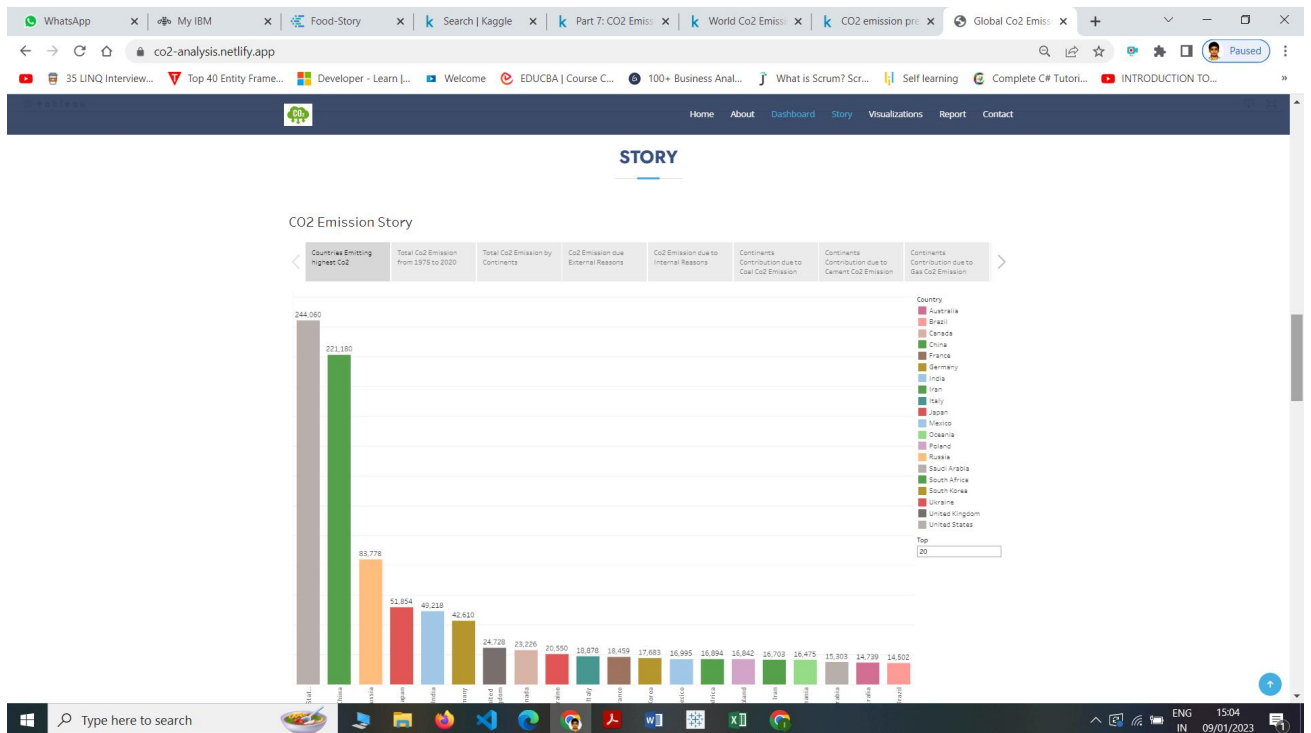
WhatsApp × My IBM × Food-Story × Search | Kaggle × Part 7: CO2 Emiss × World Co2 Emiss × CO2 emission pre × Global Co2 Emiss × +

co2-analysis.netlify.app

Paused

35 LINQ Interview... Top 40 Entity Frame... Developer - Learn |... Welcome EDUCBA | Course C... 100+ Business Anal... What is Scrum? Scr... Self learning Complete C# Tutori... INTRODUCTION TO...

Home About Dashboard Story Visualizations Report Contact

STORY

CO2 Emission Story

Countries Emitting highest Co2 | Total Co2 Emission from 1975 to 2020 | Total Co2 Emission by Continents | Co2 Emission due External Reasons | Co2 Emission due to Internal Reasons | Continents Contribution due to Coal Co2 Emission | Continents Contribution due to Cement Co2 Emission | Continents Contribution due to Gas Co2 Emission

244,060
221,180
83,778
51,854
49,218
42,610
24,728
23,226
20,550
18,878
18,459
17,683
16,995
16,894
16,842
16,703
16,475
15,303
14,739
14,502

Stat... China ussia apan India many ited gdom nada rance Italy rance Korea xico frica land Iran ania rabia ralia Brazil

Country
Australia
Brazil
Canada
China
France
Germany
India
Iran
Italy
Japan
Mexico
Oceania
Poland
Russia
Saudi Arabia
South Africa
South Korea
Ukraine
United Kingdom
United States

Top
20

Type here to search

ENG IN 15:04 09/01/2023